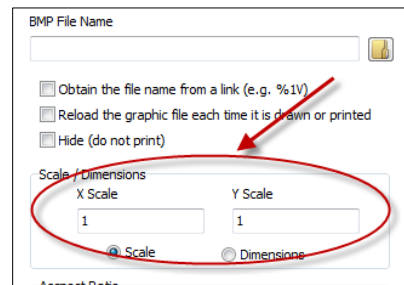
BMP File Name

Obtain the file name from a link (e.g. %1V)

Reload the graphic file each time it is drawn or printed

Hide (do not print)

Scale / Dimensions

X Scale

1

Y Scale

1

Scale

Dimensions

Aspect Ratio